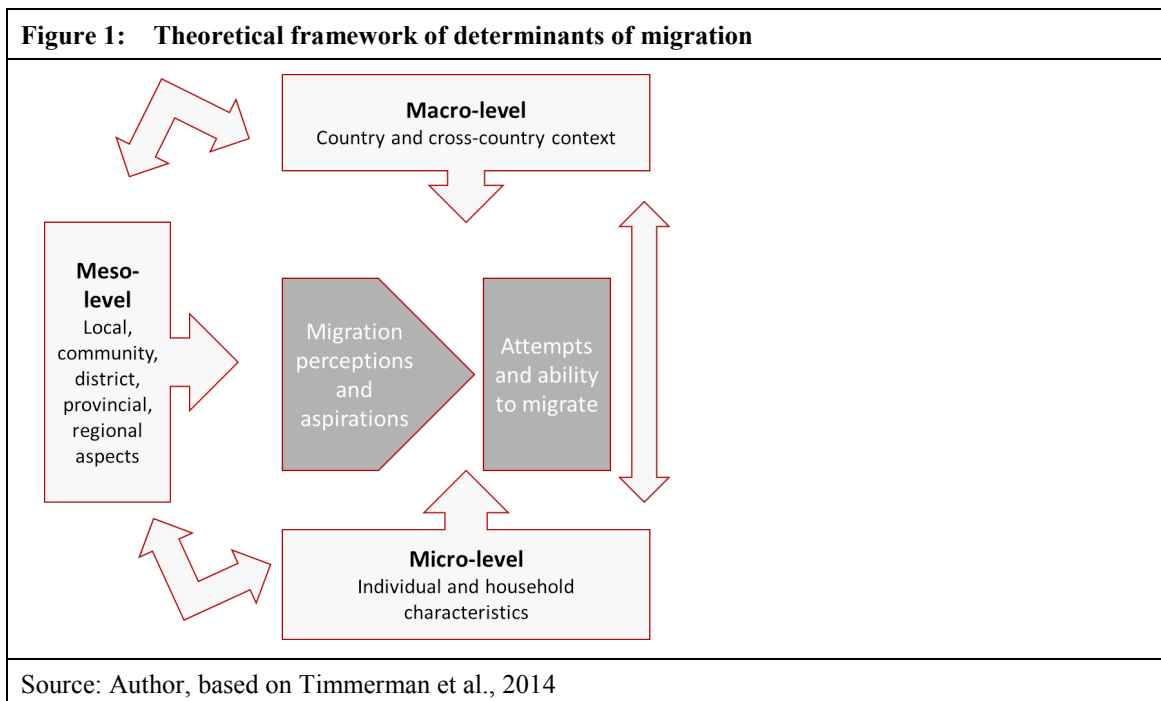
Figure 1: Theoretical framework of determinants of migration

Macro-level
Country and cross-country context

Meso-level
Local, community, district, provincial, regional aspects

Migration perceptions and aspirations

Attempts and ability to migrate

Micro-level
Individual and household characteristics

Source: Author, based on Timmerman et al., 2014